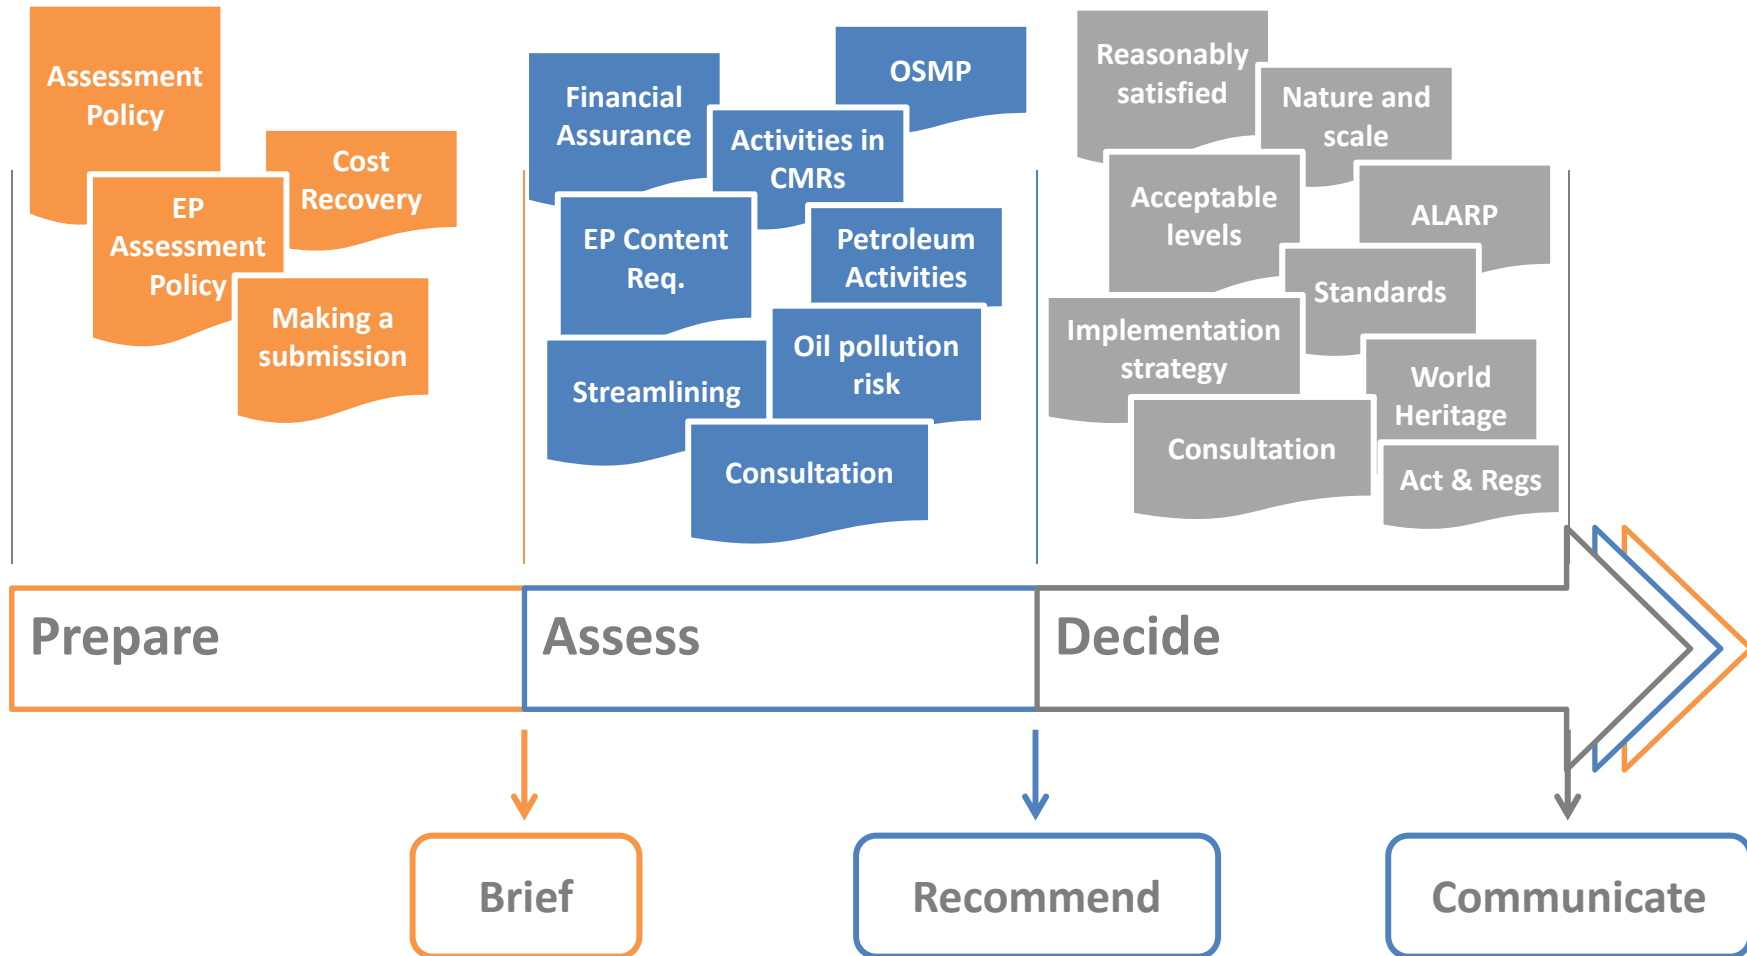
Assessment Policy

Cost Recovery

EP Assessment Policy

Making a submission

Financial Assurance

OSMP

Activities in CMRs

EP Content Req.

Petroleum Activities

Oil pollution risk

Streamlining

Consultation

Reasonably satisfied

Nature and scale

Acceptable levels

ALARP

Standards

Implementation strategy

World Heritage

Consultation

Act & Regs

Prepare

Assess

Decide

Brief

Recommend

Communicate